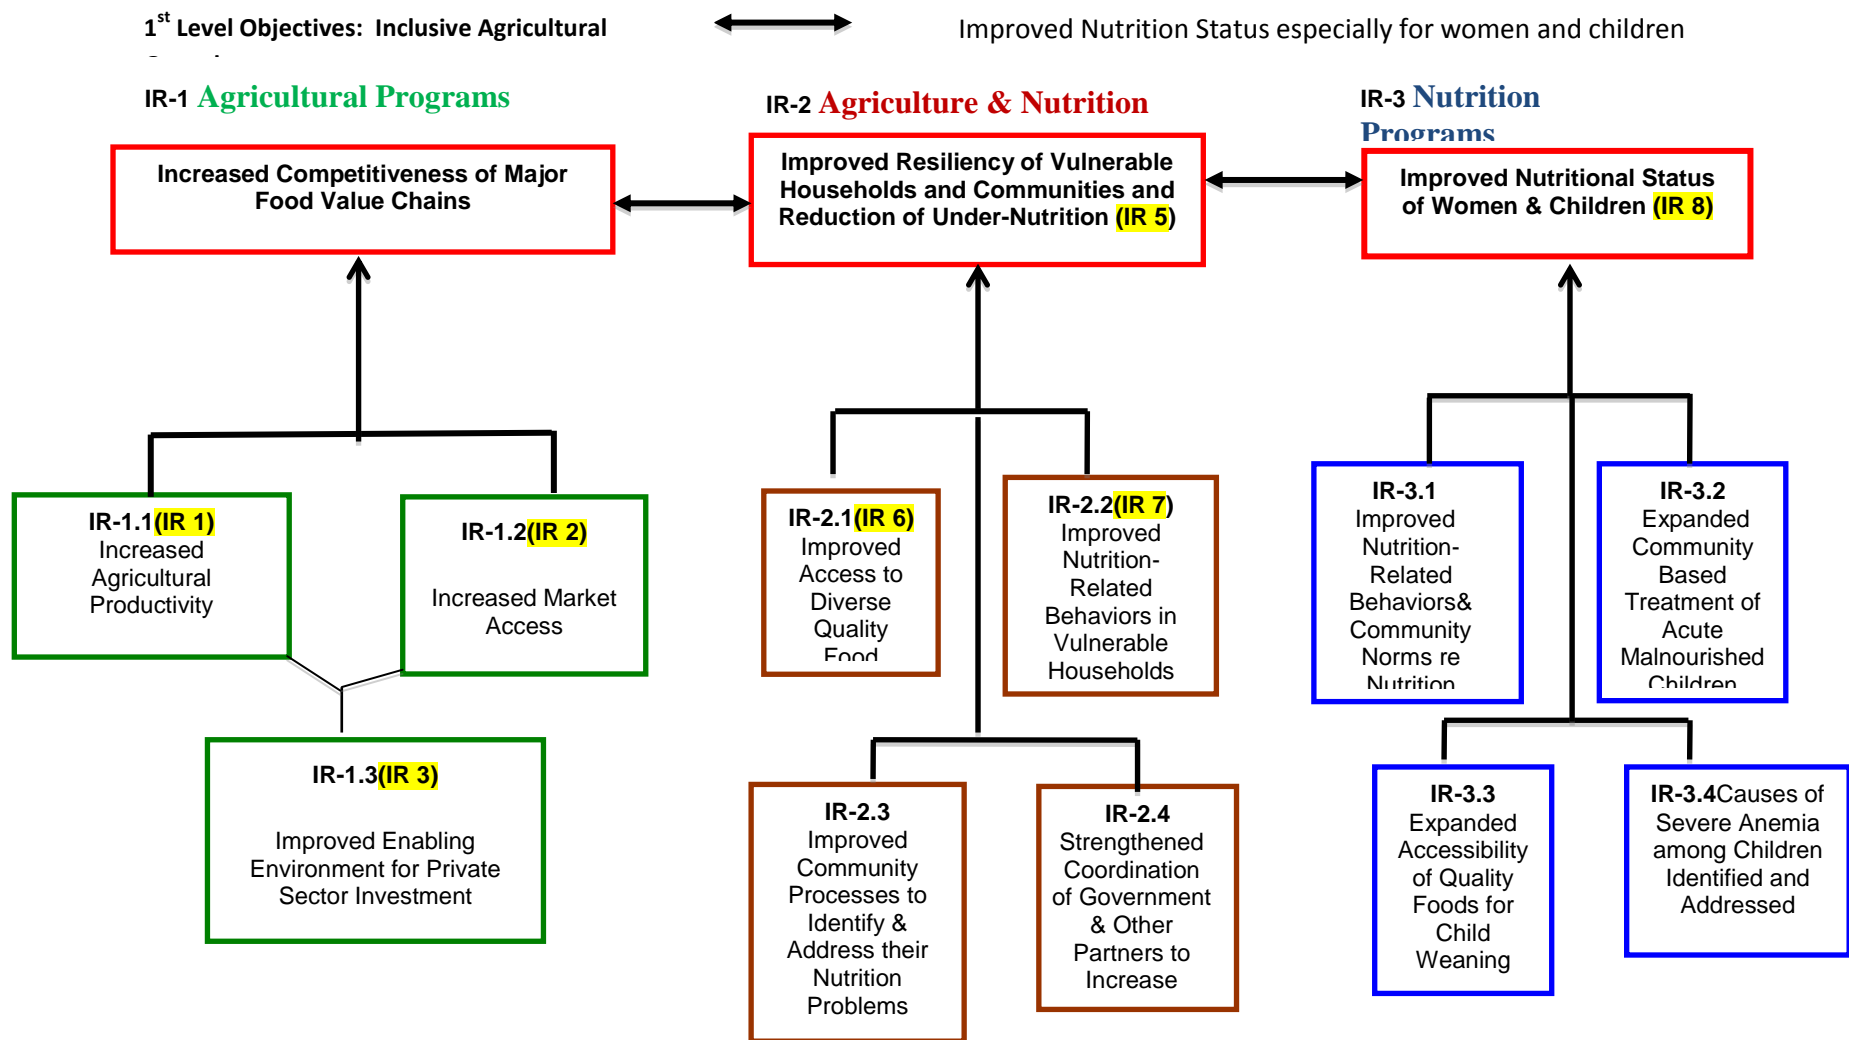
$1^{st}$ Level Objectives: Inclusive Agricultural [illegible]

Improved Nutrition Status especially for women and children

IR-1 Agricultural Programs

IR-2 Agriculture & Nutrition

IR-3 Nutrition Programs

Increased Competitiveness of Major Food Value Chains

Improved Resiliency of Vulnerable Households and Communities and Reduction of Under-Nutrition (IR 5)

Improved Nutritional Status of Women & Children (IR 8)

IR-1.1(IR 1) Increased Agricultural Productivity

IR-1.2(IR 2) Increased Market Access

IR-1.3(IR 3) Improved Enabling Environment for Private Sector Investment

IR-2.1(IR 6) Improved Access to Diverse Quality Food

IR-2.2(IR 7) Improved Nutrition-Related Behaviors in Vulnerable Households

IR-2.3 Improved Community Processes to Identify & Address their Nutrition Problems

IR-2.4 Strengthened Coordination of Government & Other Partners to Increase

IR-3.1 Improved Nutrition-Related Behaviors& Community Norms re Nutrition

IR-3.2 Expanded Community Based Treatment of Acute Malnourished Children

IR-3.3 Expanded Accessibility of Quality Foods for Child Weaning

IR-3.4Causes of Severe Anemia among Children Identified and Addressed